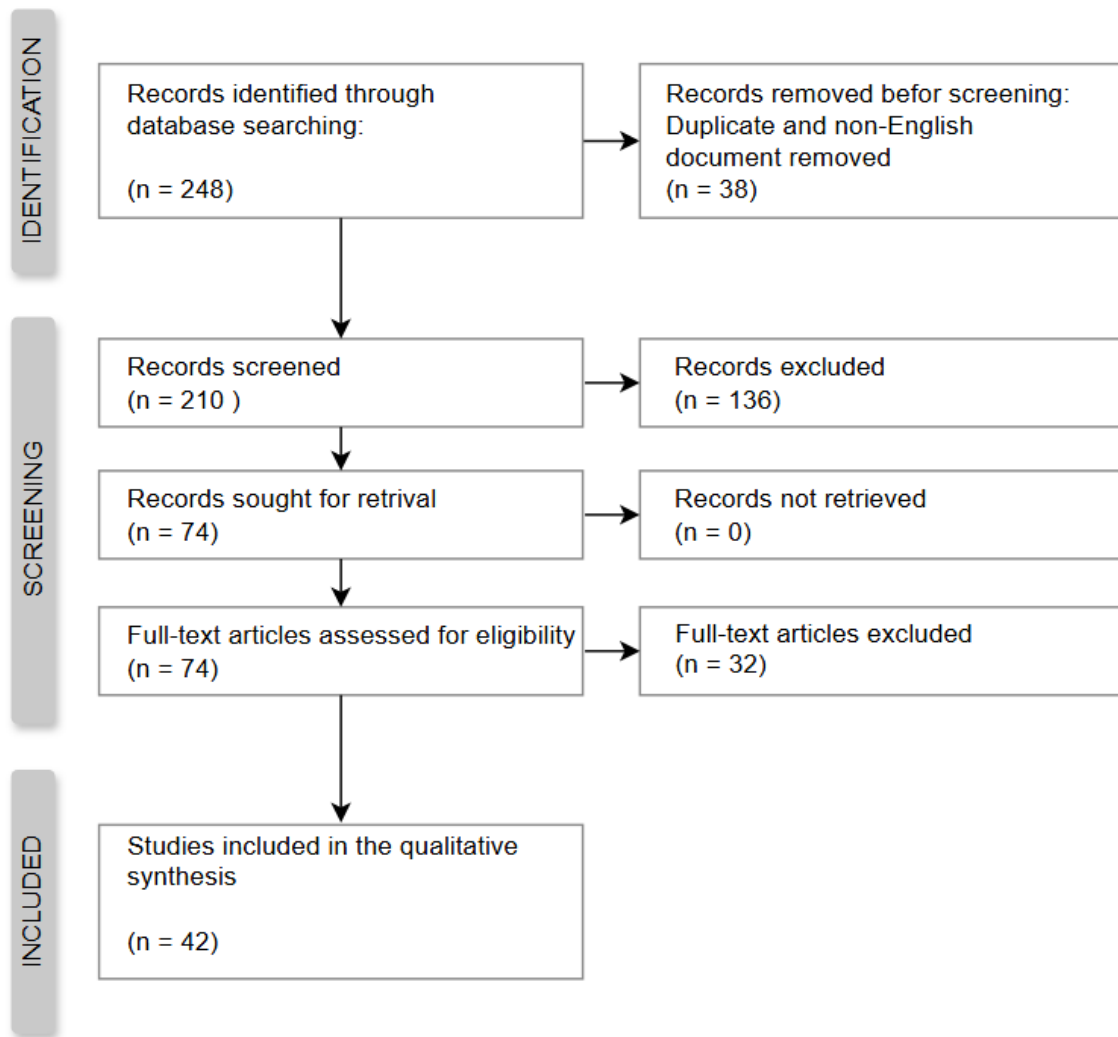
IDENTIFICATION

Records identified through database searching:

(n = 248)

Records removed befor screening: Duplicate and non-English document removed
(n = 38)

SCREENING

Records screened
(n = 210 )

Records excluded
(n = 136)

Records sought for retrival
(n = 74)

Records not retrieved
(n = 0)

Full-text articles assessed for eligibility
(n = 74)

Full-text articles excluded
(n = 32)

INCLUDED

Studies included in the qualitative synthesis

(n = 42)